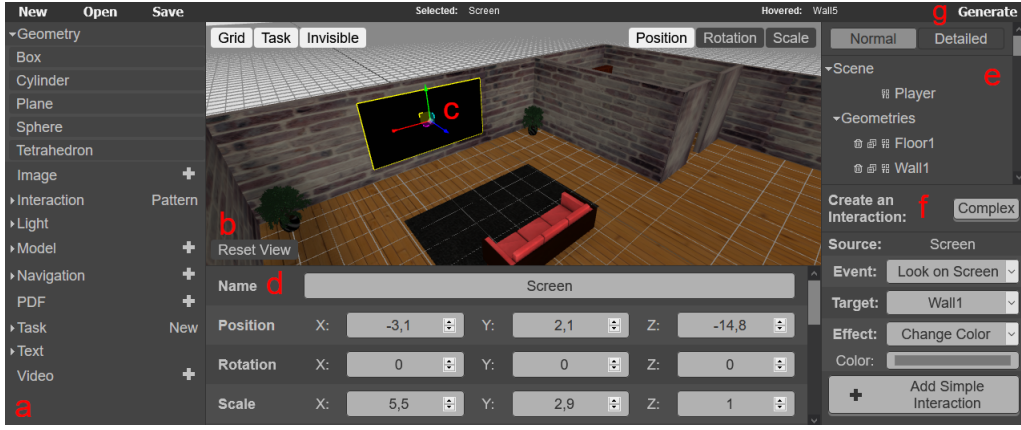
New Open Save

Selected: Screen

Hovered: Wall5

g Generate

▾Geometry

Box

Cylinder

Plane

Sphere

Tetrahedron

Image +

▸Interaction Pattern

▸Light

▸Model +

▸Navigation +

PDF +

▸Task New

▸Text

Video +

a

Grid Task Invisible

Position Rotation Scale

c

b

Reset View

Name d Screen

Position X: -3,1 Y: 2,1 Z: -14,8

Rotation X: 0 Y: 0 Z: 0

Scale X: 5,5 Y: 2,9 Z: 1

Normal Detailed

▾Scene e

Player

▾Geometries

Floor1

Wall1

Create an Interaction: f Complex

Source: Screen

Event: Look on Screen

Target: Wall1

Effect: Change Color

Color:

+ Add Simple Interaction